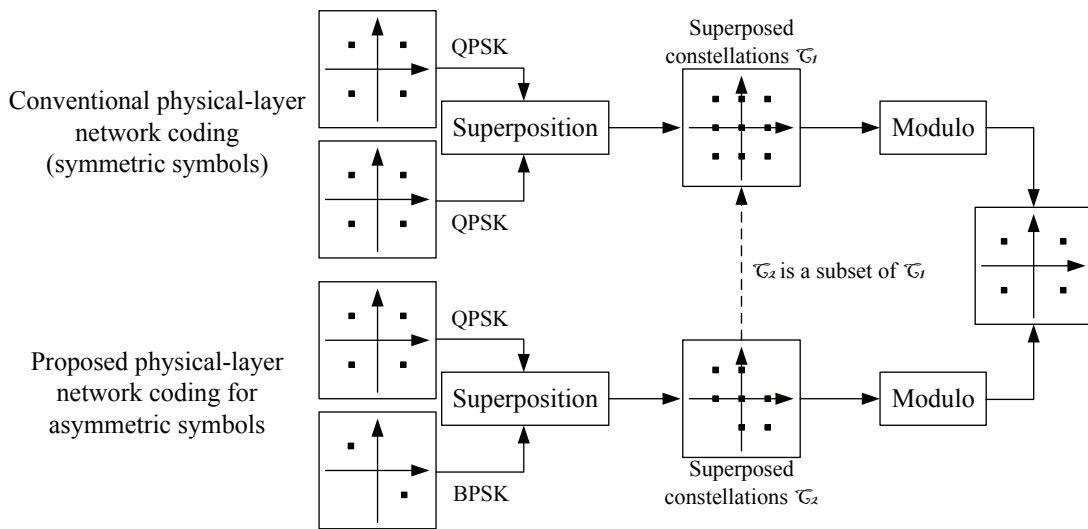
Conventional physical-layer network coding (symmetric symbols)

QPSK

QPSK

Superposition

Superposed constellations $\mathcal{C}_1$

Modulo

$\mathcal{C}_2$ is a subset of $\mathcal{C}_1$

Proposed physical-layer network coding for asymmetric symbols

QPSK

BPSK

Superposition

Superposed constellations $\mathcal{C}_2$

Modulo